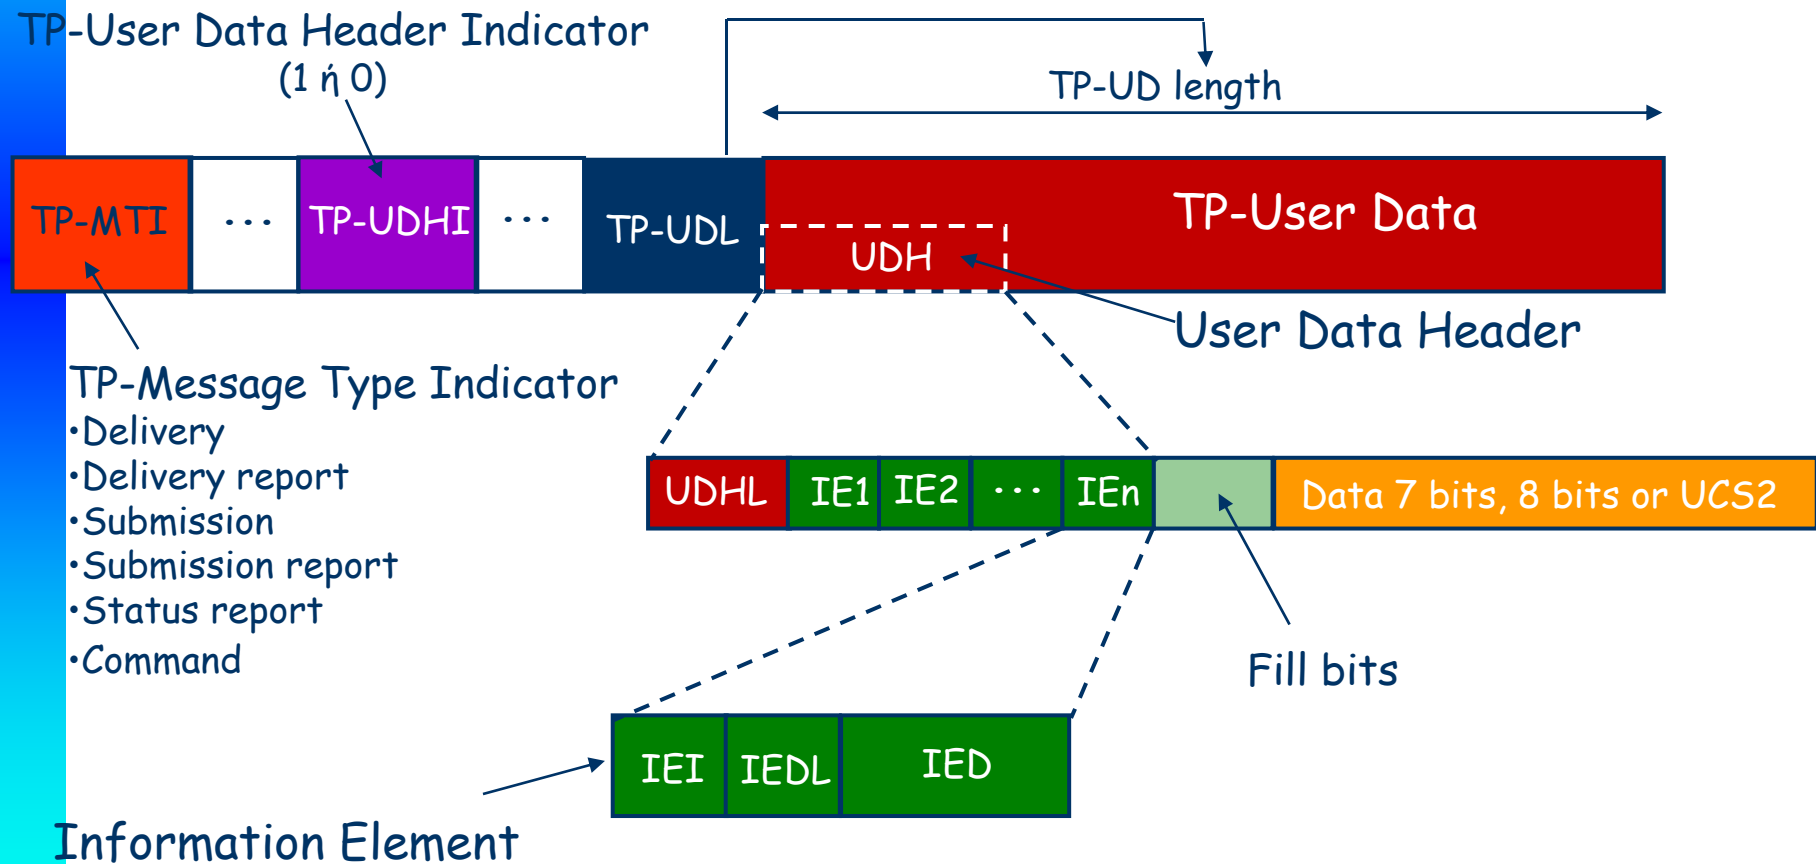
TP-User Data Header Indicator
(1 ή 0)

TP-UD length

TP-MTI | ... | TP-UDHI | ... | TP-UDL | TP-User Data

UDH

User Data Header

TP-Message Type Indicator
•Delivery
•Delivery report
•Submission
•Submission report
•Status report
•Command

UDHL | IE1 | IE2 | ... | IEn | | Data 7 bits, 8 bits or UCS2

Fill bits

IEI | IEDL | IED

Information Element